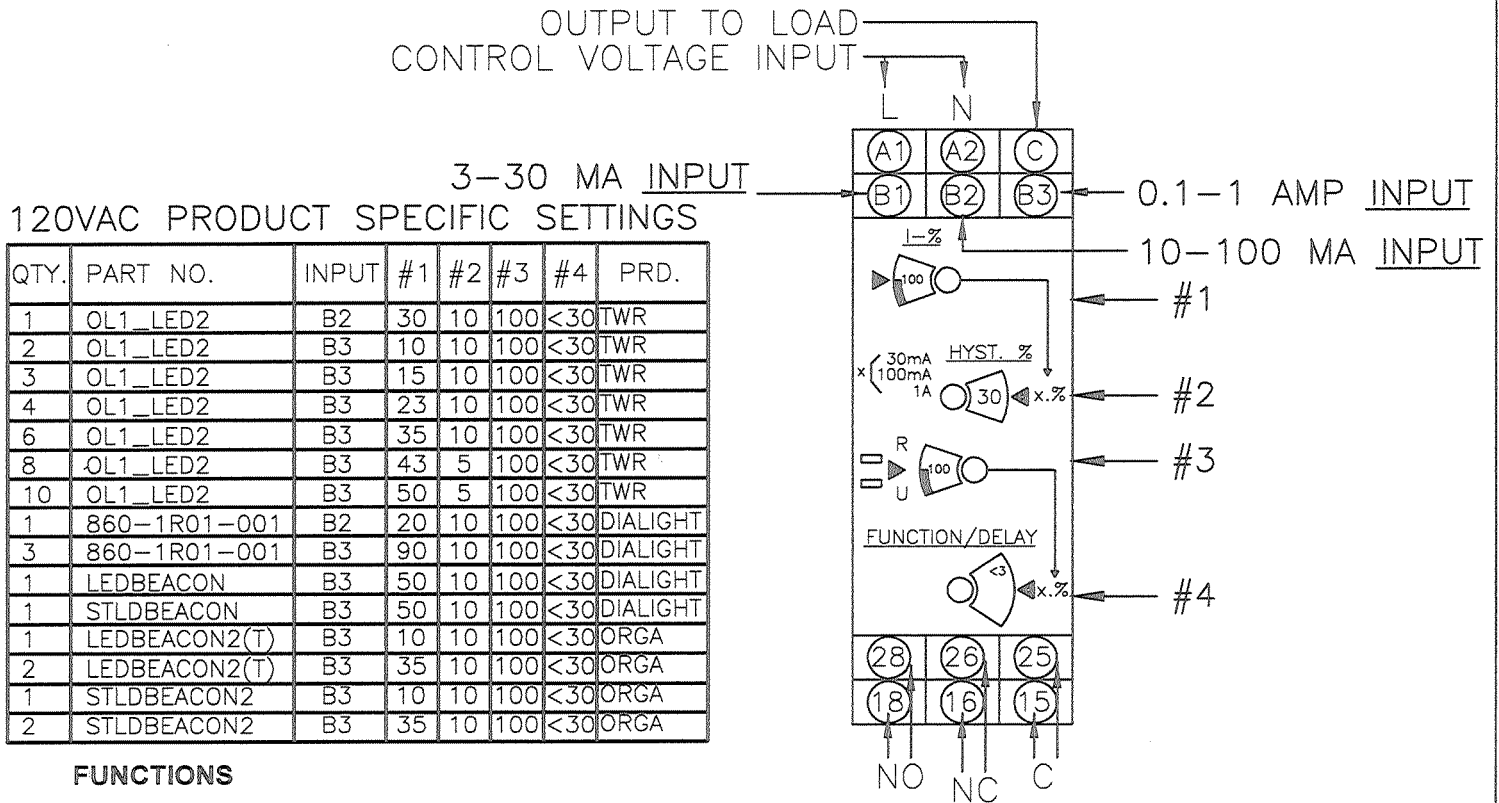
OUTPUT TO LOAD
CONTROL VOLTAGE INPUT

L N

A1 A2 C
3-30 MA INPUT
B1 B2 B3
0.1-1 AMP INPUT
10-100 MA INPUT

120VAC PRODUCT SPECIFIC SETTINGS

| QTY. | PART NO. | INPUT | #1 | #2 | #3 | #4 | PRD. |
|---|---|---|---|---|---|---|---|
| 1 | OL1_LED2 | B2 | 30 | 10 | 100 | <30 | TWR |
| 2 | OL1_LED2 | B3 | 10 | 10 | 100 | <30 | TWR |
| 3 | OL1_LED2 | B3 | 15 | 10 | 100 | <30 | TWR |
| 4 | OL1_LED2 | B3 | 23 | 10 | 100 | <30 | TWR |
| 6 | OL1_LED2 | B3 | 35 | 10 | 100 | <30 | TWR |
| 8 | OL1_LED2 | B3 | 43 | 5 | 100 | <30 | TWR |
| 10 | OL1_LED2 | B3 | 50 | 5 | 100 | <30 | TWR |
| 1 | 860-1R01-001 | B2 | 20 | 10 | 100 | <30 | DIALIGHT |
| 3 | 860-1R01-001 | B3 | 90 | 10 | 100 | <30 | DIALIGHT |
| 1 | LEDBEACON | B3 | 50 | 10 | 100 | <30 | DIALIGHT |
| 1 | STLDBEACON | B3 | 50 | 10 | 100 | <30 | DIALIGHT |
| 1 | LEDBEACON2(T) | B3 | 10 | 10 | 100 | <30 | ORGA |
| 2 | LEDBEACON2(T) | B3 | 35 | 10 | 100 | <30 | ORGA |
| 1 | STLDBEACON2 | B3 | 10 | 10 | 100 | <30 | ORGA |
| 2 | STLDBEACON2 | B3 | 35 | 10 | 100 | <30 | ORGA |

I-%
100
#1
x 30mA 100mA 1A
HYST. %
30
x.%
#2
R
U
100
#3
FUNCTION/DELAY
<3
x.%
#4

28 26 25
18 16 15
NO NC C

FUNCTIONS